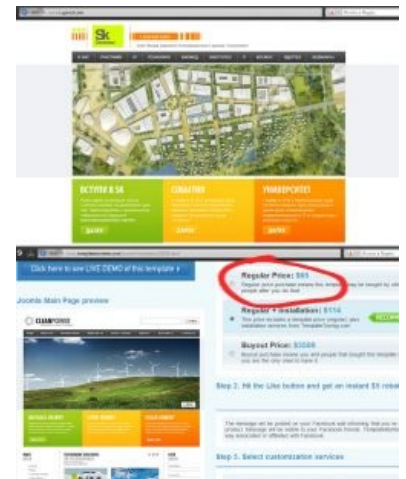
Sk

ВСТУПИ В SK

СОБЫТИЯ

УНИВЕРСИТЕТ

Click here to see LIVE DEMO of this template »

Joomla Main Page preview

CLEANPOWER

Regular Price: $65

Regular + Installation: $114

Buyout Price: $3089

Step 2. Hit the Like button and get an instant $1 rebate

Step 3. Select customization services